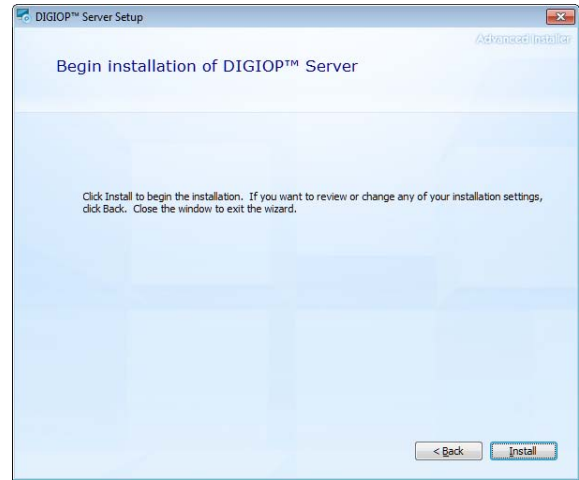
DIGIOP™ Server Setup

Advanced Installer

Begin installation of DIGIOP™ Server

Click Install to begin the installation. If you want to review or change any of your installation settings, click Back. Close the window to exit the wizard.

< Back

Install